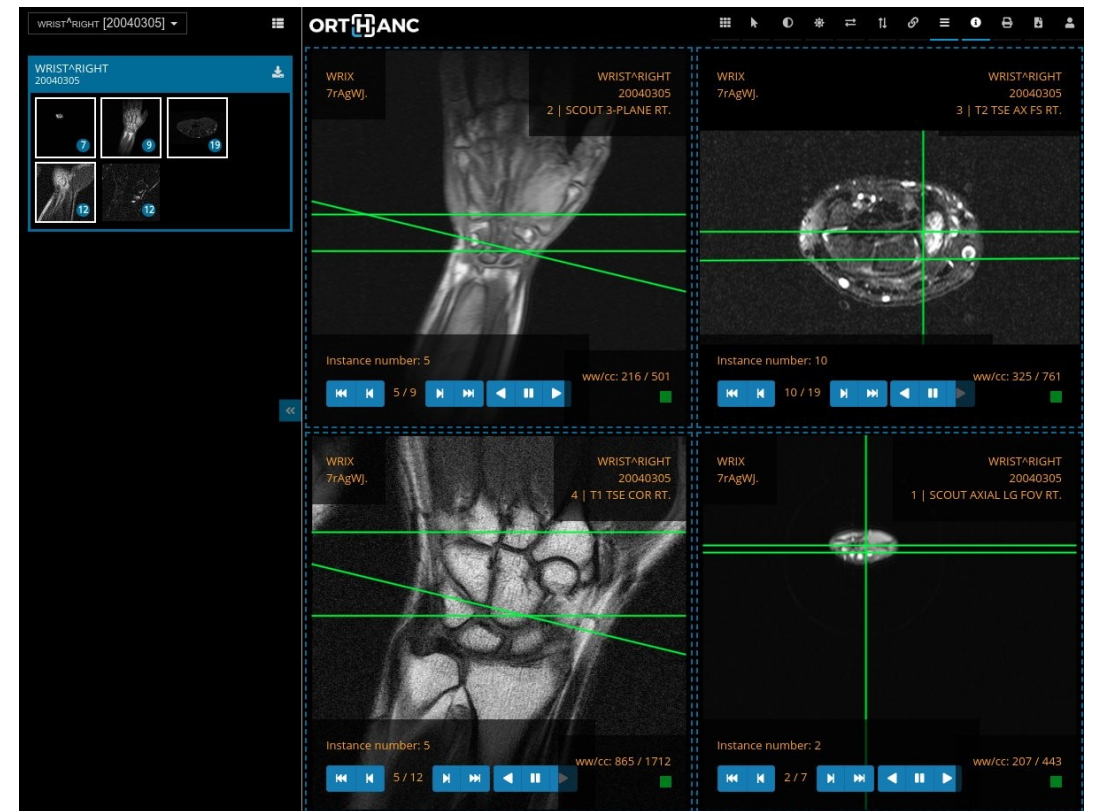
WRIST^RIGHT [20040305]

WRIST^RIGHT
20040305

7 9 19
12 12

ORTHANC

WRIX
7rAgWJ.

WRIST^RIGHT
20040305
2 | SCOUT 3-PLANE RT.

Instance number: 5

ww/cc: 216 / 501

5 / 9

WRIX
7rAgWJ.

WRIST^RIGHT
20040305
3 | T2 TSE AX FS RT.

Instance number: 10

ww/cc: 325 / 761

10 / 19

WRIX
7rAgWJ.

WRIST^RIGHT
20040305
4 | T1 TSE COR RT.

Instance number: 5

ww/cc: 865 / 1712

5 / 12

WRIX
7rAgWJ.

WRIST^RIGHT
20040305
1 | SCOUT AXIAL LG FOV RT.

Instance number: 2

ww/cc: 207 / 443

2 / 7